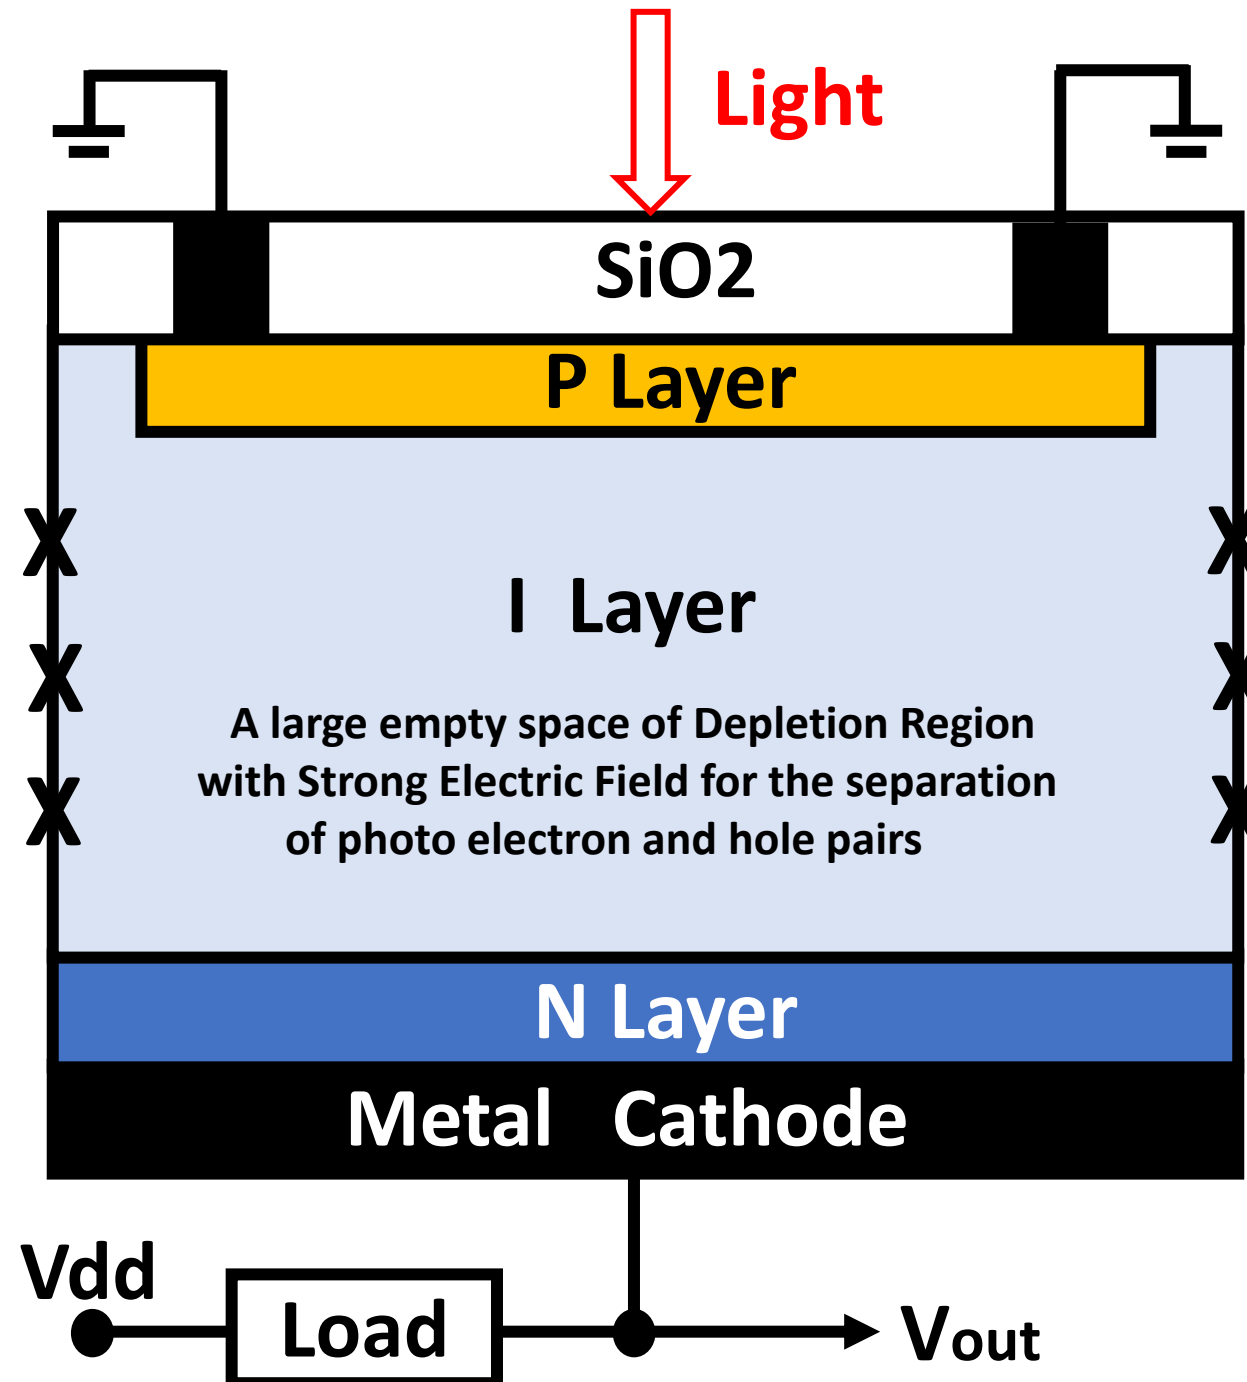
Light

SiO2

P Layer

X X X

I Layer

A large empty space of Depletion Region with Strong Electric Field for the separation of photo electron and hole pairs

X X X

N Layer

Metal Cathode

Vdd

Load

Vout